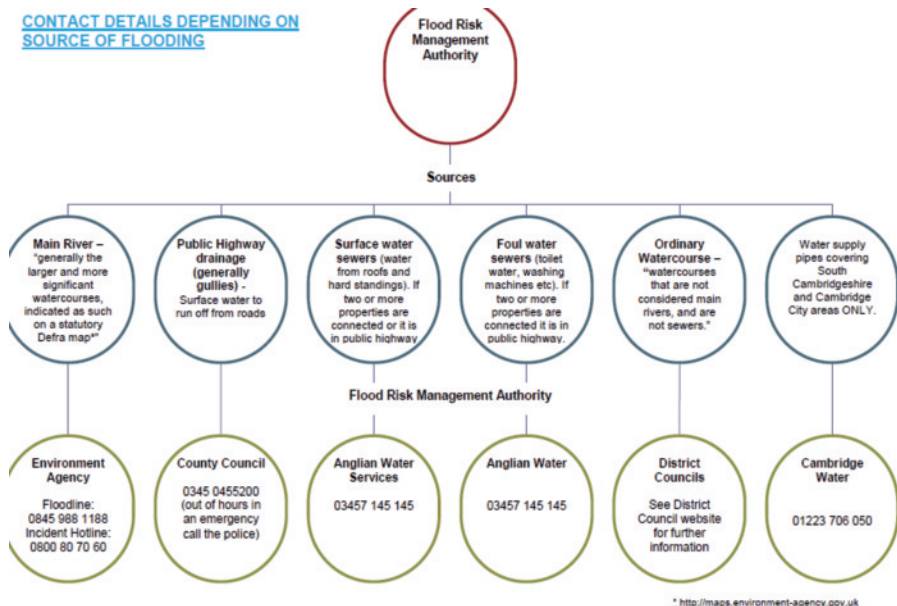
CONTACT DETAILS DEPENDING ON SOURCE OF FLOODING

Flood Risk Management Authority

Sources

Main River – "generally the larger and more significant watercourses, indicated as such on a statutory Defra map*"

Public Highway drainage (generally gullies) - Surface water to run off from roads

Surface water sewers (water from roofs and hard standings). If two or more properties are connected or it is in public highway

Foul water sewers (toilet water, washing machines etc). If two or more properties are connected it is in public highway.

Ordinary Watercourse – "watercourses that are not considered main rivers, and are not sewers."

Water supply pipes covering South Cambridgeshire and Cambridge City areas ONLY.

Flood Risk Management Authority

Environment Agency

Floodline: 0845 988 1188
Incident Hotline: 0800 80 70 60

County Council

0345 0455200 (out of hours in an emergency call the police)

Anglian Water Services

03457 145 145

Anglian Water

03457 145 145

District Councils

See District Council website for further information

Cambridge Water

01223 706 050

* http://maps.environment-agency.gov.uk